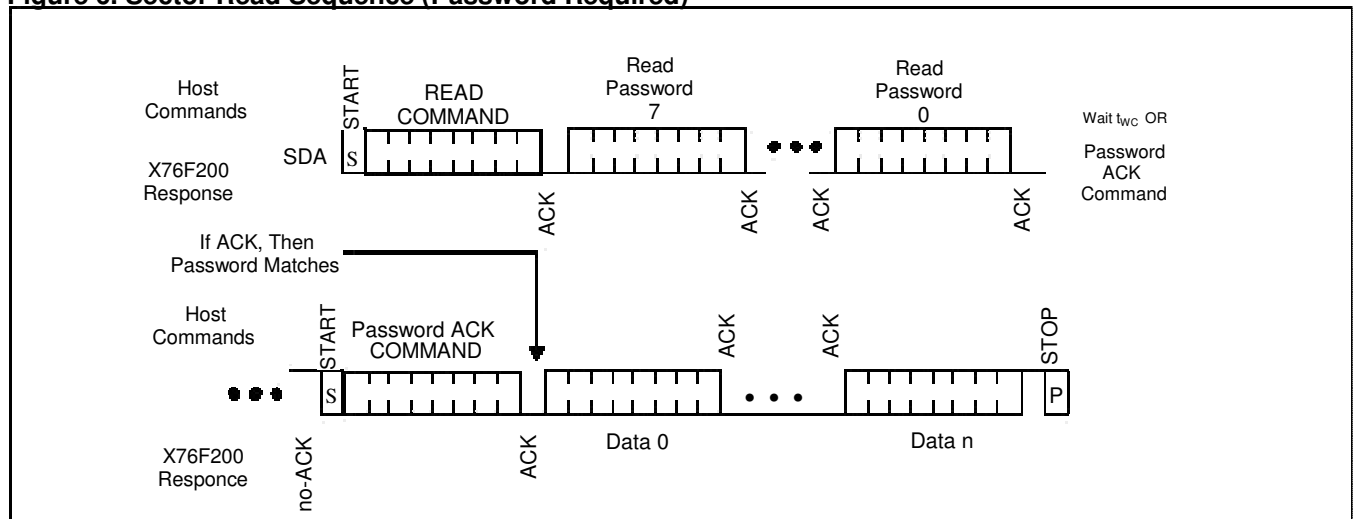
Figure 6. Sector Read Sequence (Password Required)

Host Commands

START

READ COMMAND

Read Password 7

Read Password 0

Wait $t_{WC}$ OR

Password ACK Command

SDA

S

X76F200 Response

ACK

ACK

ACK

ACK

If ACK, Then Password Matches

Host Commands

START

Password ACK COMMAND

ACK

ACK

STOP

S

P

X76F200 Responce

no-ACK

ACK

Data 0

Data n